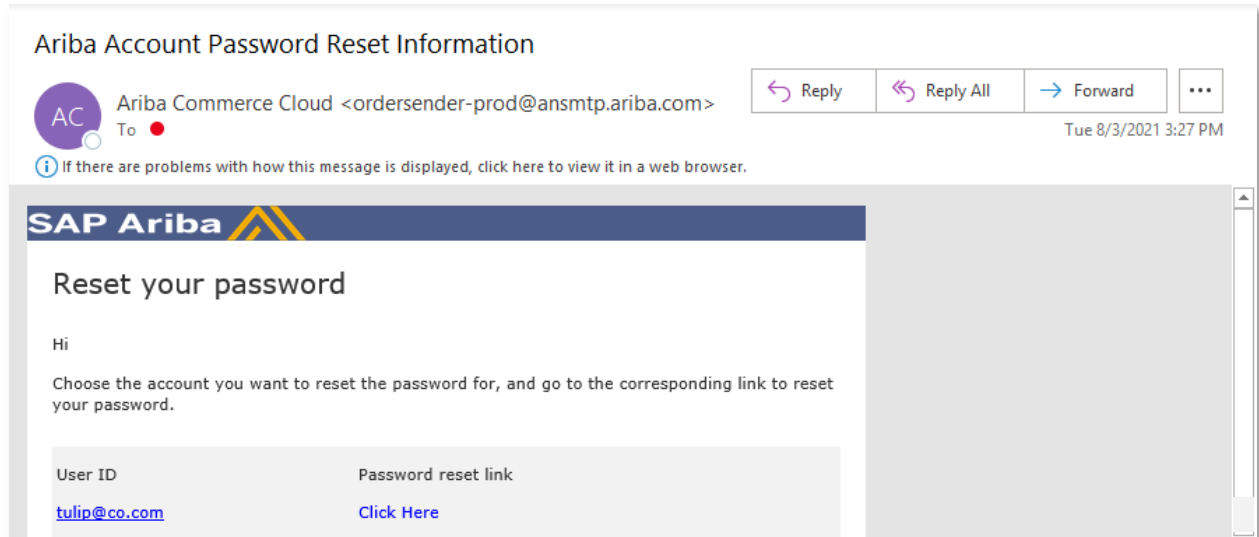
Ariba Account Password Reset Information

AC

Ariba Commerce Cloud <ordersender-prod@ansmtp.ariba.com>

To

Reply

Reply All

Forward

...

Tue 8/3/2021 3:27 PM

If there are problems with how this message is displayed, click here to view it in a web browser.

SAP Ariba

Reset your password

Hi

Choose the account you want to reset the password for, and go to the corresponding link to reset your password.

| User ID | Password reset link |
|---|---|
| tulip@co.com | Click Here |